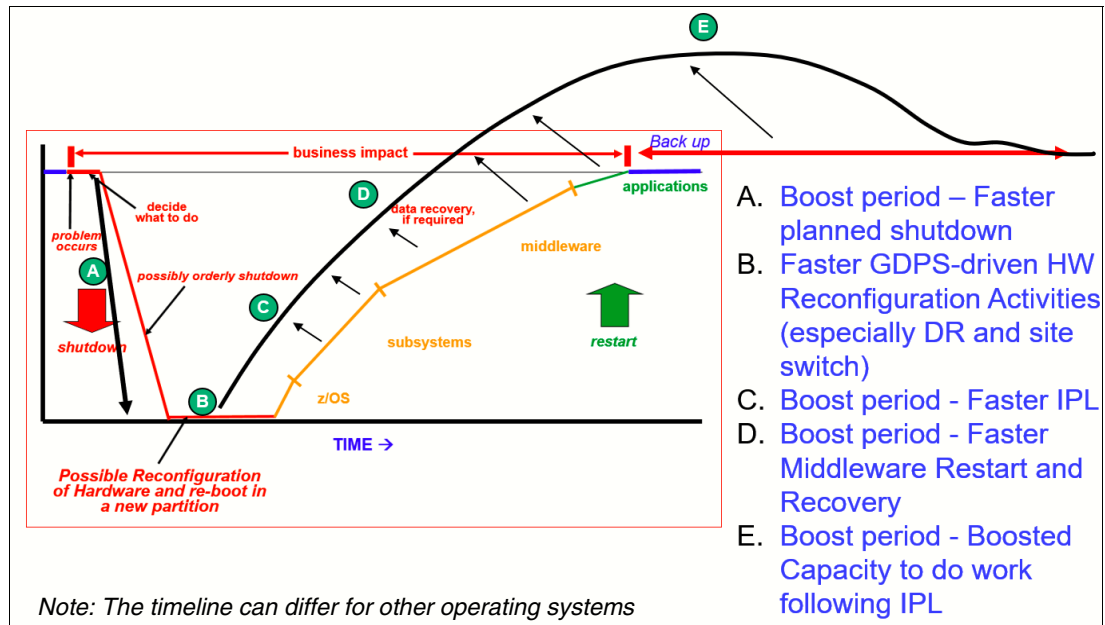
E

Back up

business impact

applications

D

decide what to do

problem occurs

data recovery, if required

middleware

A

possibly orderly shutdown

C

shutdown

subsystems

restart

z/OS

B

TIME →

Possible Reconfiguration of Hardware and re-boot in a new partition

A. Boost period – Faster planned shutdown
B. Faster GDPS-driven HW Reconfiguration Activities (especially DR and site switch)
C. Boost period - Faster IPL
D. Boost period - Faster Middleware Restart and Recovery
E. Boost period - Boosted Capacity to do work following IPL

Note: The timeline can differ for other operating systems